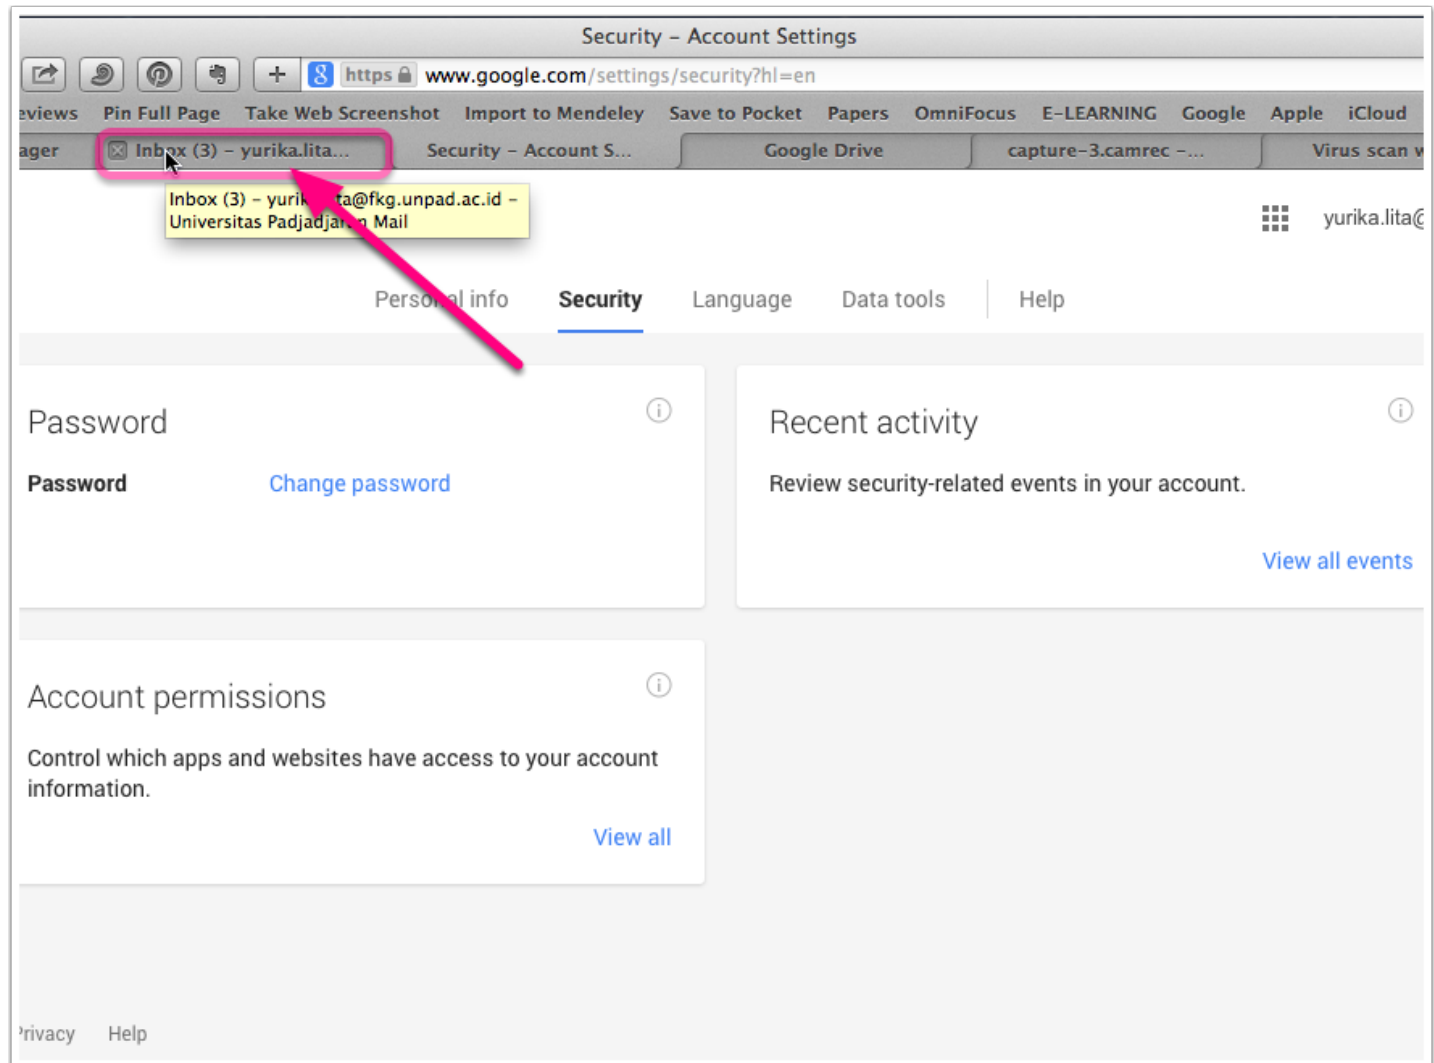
Security – Account Settings

https www.google.com/settings/security?hl=en

eviews Pin Full Page Take Web Screenshot Import to Mendeley Save to Pocket Papers OmniFocus E-LEARNING Google Apple iCloud

ager Inbox (3) – yurika.lita... Security – Account S... Google Drive capture-3.camrec –... Virus scan w

Inbox (3) – yurik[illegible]ta@fkg.unpad.ac.id – Universitas Padjadja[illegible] Mail

yurika.lita@

Perso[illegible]al info Security Language Data tools Help

Password

Password Change password

Recent activity

Review security-related events in your account.

View all events

Account permissions

Control which apps and websites have access to your account information.

View all

rivacy Help